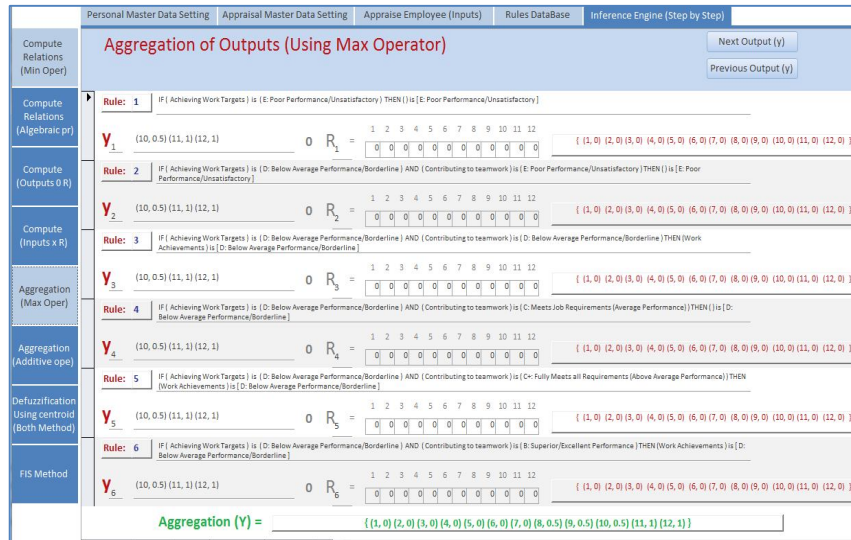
Personal Master Data Setting | Appraisal Master Data Setting | Appraise Employee (Inputs) | Rules DataBase | Inference Engine (Step by Step)

Compute Relations (Min Oper)

Compute Relations (Algebraic pr)

Compute (Outputs 0 R)

Compute (Inputs x R)

Aggregation (Max Oper)

Aggregation (Additive ope)

Defuzzification Using centroid (Both Method)

FIS Method

Aggregation of Outputs (Using Max Operator)

Next Output (y)

Previous Output (y)

Rule: 1 IF ( Achieving Work Targets ) is ( E: Poor Performance/Unsatisfactory ) THEN ( ) is [ E: Poor Performance/Unsatisfactory ]

$y_1$ (10, 0.5) (11, 1) (12, 1) 0 $R_1$ = 1 2 3 4 5 6 7 8 9 10 11 12 0 0 0 0 0 0 0 0 0 0 0 0 { (1, 0) (2, 0) (3, 0) (4, 0) (5, 0) (6, 0) (7, 0) (8, 0) (9, 0) (10, 0) (11, 0) (12, 0) }

Rule: 2 IF ( Achieving Work Targets ) is ( D: Below Average Performance/Borderline ) AND ( Contributing to teamwork ) is ( E: Poor Performance/Unsatisfactory ) THEN ( ) is [E: Poor Performance/Unsatisfactory]

$y_2$ (10, 0.5) (11, 1) (12, 1) 0 $R_2$ = 1 2 3 4 5 6 7 8 9 10 11 12 0 0 0 0 0 0 0 0 0 0 0 0 { (1, 0) (2, 0) (3, 0) (4, 0) (5, 0) (6, 0) (7, 0) (8, 0) (9, 0) (10, 0) (11, 0) (12, 0) }

Rule: 3 IF ( Achieving Work Targets ) is ( D: Below Average Performance/Borderline ) AND ( Contributing to teamwork ) is ( D: Below Average Performance/Borderline ) THEN (Work Achievements ) is [ D: Below Average Performance/Borderline ]

$y_3$ (10, 0.5) (11, 1) (12, 1) 0 $R_3$ = 1 2 3 4 5 6 7 8 9 10 11 12 0 0 0 0 0 0 0 0 0 0 0 0 { (1, 0) (2, 0) (3, 0) (4, 0) (5, 0) (6, 0) (7, 0) (8, 0) (9, 0) (10, 0) (11, 0) (12, 0) }

Rule: 4 IF ( Achieving Work Targets ) is ( D: Below Average Performance/Borderline ) AND ( Contributing to teamwork ) is ( C: Meets Job Requirements (Average Performance) ) THEN ( ) is [ D: Below Average Performance/Borderline ]

$y_4$ (10, 0.5) (11, 1) (12, 1) 0 $R_4$ = 1 2 3 4 5 6 7 8 9 10 11 12 0 0 0 0 0 0 0 0 0 0 0 0 { (1, 0) (2, 0) (3, 0) (4, 0) (5, 0) (6, 0) (7, 0) (8, 0) (9, 0) (10, 0) (11, 0) (12, 0) }

Rule: 5 IF ( Achieving Work Targets ) is ( D: Below Average Performance/Borderline ) AND ( Contributing to teamwork ) is ( C+: Fully Meets all Requirements (Above Average Performance) ) THEN (Work Achievements ) is [ D: Below Average Performance/Borderline ]

$y_5$ (10, 0.5) (11, 1) (12, 1) 0 $R_5$ = 1 2 3 4 5 6 7 8 9 10 11 12 0 0 0 0 0 0 0 0 0 0 0 0 { (1, 0) (2, 0) (3, 0) (4, 0) (5, 0) (6, 0) (7, 0) (8, 0) (9, 0) (10, 0) (11, 0) (12, 0) }

Rule: 6 IF ( Achieving Work Targets ) is ( D: Below Average Performance/Borderline ) AND ( Contributing to teamwork ) is ( B: Superior/Excellent Performance ) THEN (Work Achievements ) is [ D: Below Average Performance/Borderline ]

$y_6$ (10, 0.5) (11, 1) (12, 1) 0 $R_6$ = 1 2 3 4 5 6 7 8 9 10 11 12 0 0 0 0 0 0 0 0 0 0 0 0 { (1, 0) (2, 0) (3, 0) (4, 0) (5, 0) (6, 0) (7, 0) (8, 0) (9, 0) (10, 0) (11, 0) (12, 0) }

Aggregation (Y) = { (1, 0) (2, 0) (3, 0) (4, 0) (5, 0) (6, 0) (7, 0) (8, 0.5) (9, 0.5) (10, 0.5) (11, 1) (12, 1) }